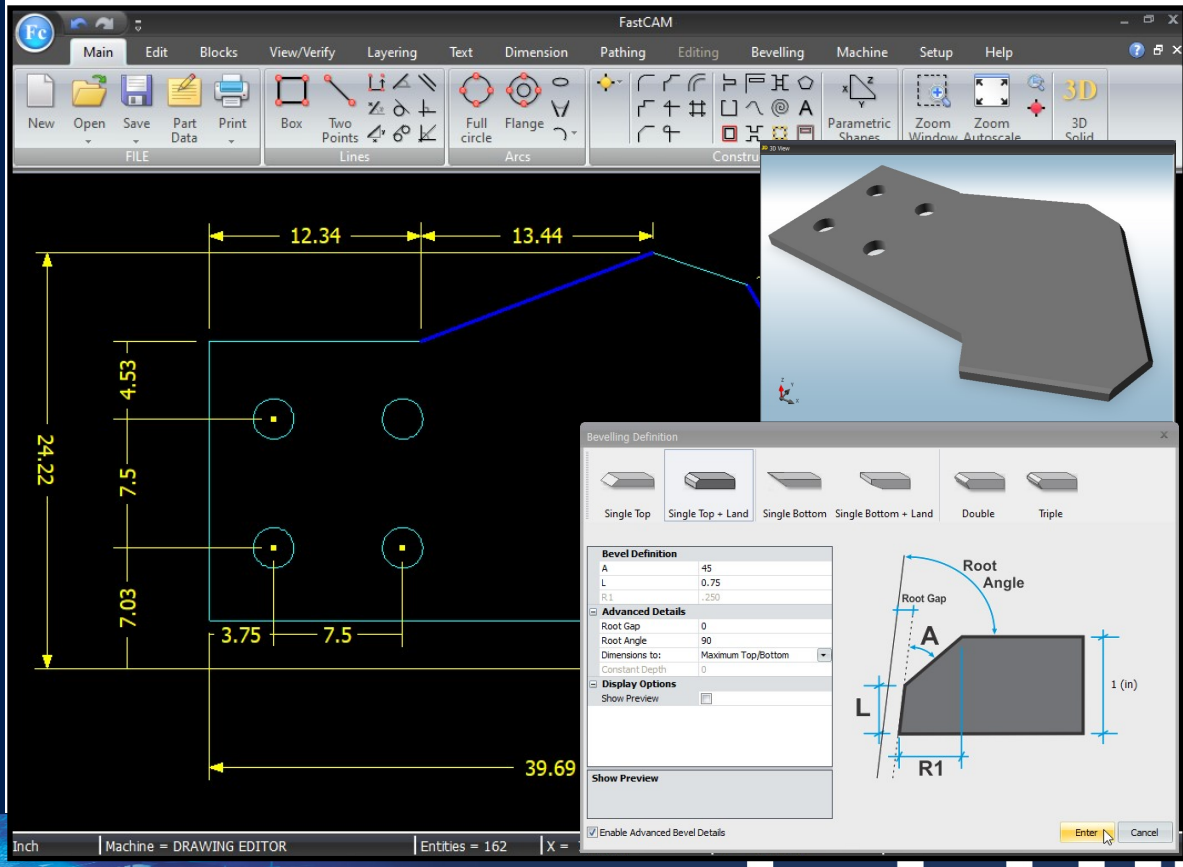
FastCAM

Main Edit Blocks View/Verify Layering Text Dimension Pathing Editing Bevelling Machine Setup Help

New Open Save Part Data Print
FILE
Box Two Points
Lines
Full circle Flange
Arcs
Constru
Parametric Shapes
Zoom Window Zoom Autoscale
3D
3D Solid

3D View

12.34
13.44
4.53
24.22
7.5
7.03
3.75
7.5
39.69

Bevelling Definition
Single Top | Single Top + Land | Single Bottom | Single Bottom + Land | Double | Triple

| Bevel Definition | |
|---|---|
| A | 45 |
| L | 0.75 |
| R1 | .250 |
| Advanced Details | |
| Root Gap | 0 |
| Root Angle | 90 |
| Dimensions to: | Maximum Top/Bottom |
| Constant Depth | 0 |
| Display Options | |
| Show Preview | |

Show Preview

Root Angle
Root Gap
A
L
1 (in)
R1

Enable Advanced Bevel Details
Enter Cancel

Inch | Machine = DRAWING EDITOR | Entities = 162 | X =